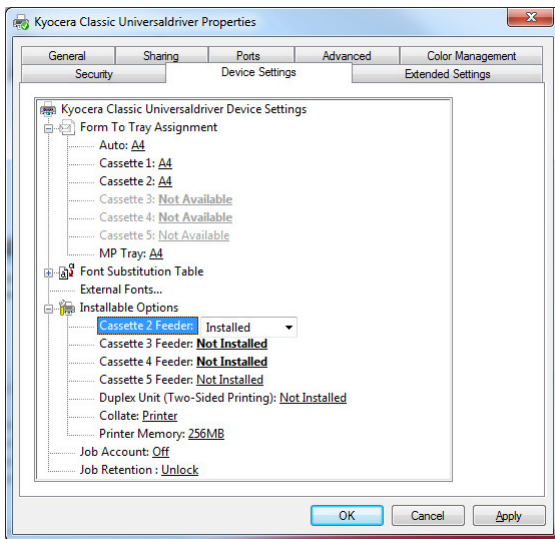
Kyocera Classic Universaldriver Properties

General | Sharing | Ports | Advanced | Color Management
Security | Device Settings | Extended Settings

Kyocera Classic Universaldriver Device Settings
Form To Tray Assignment
Auto: A4
Cassette 1: A4
Cassette 2: A4
Cassette 3: Not Available
Cassette 4: Not Available
Cassette 5: Not Available
MP Tray: A4
Font Substitution Table
External Fonts...
Installable Options
Cassette 2 Feeder: Installed
Cassette 3 Feeder: Not Installed
Cassette 4 Feeder: Not Installed
Cassette 5 Feeder: Not Installed
Duplex Unit (Two-Sided Printing): Not Installed
Collate: Printer
Printer Memory: 256MB
Job Account: Off
Job Retention : Unlock

OK | Cancel | Apply